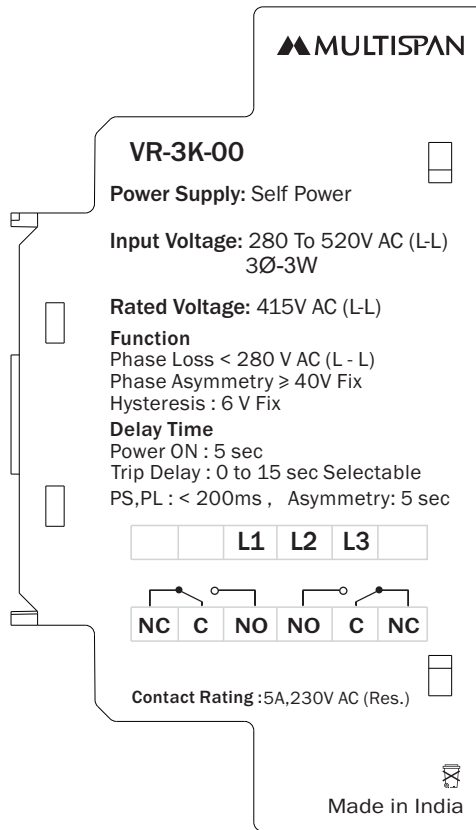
MULTISPAN

VR-3K-00

Power Supply: Self Power

Input Voltage: 280 To 520V AC (L-L) 3Ø-3W

Rated Voltage: 415V AC (L-L)

Function
Phase Loss < 280 V AC (L - L)
Phase Asymmetry ⩾ 40V Fix
Hysteresis : 6 V Fix

Delay Time
Power ON : 5 sec
Trip Delay : 0 to 15 sec Selectable
PS,PL : < 200ms , Asymmetry: 5 sec

|  |  | L1 | L2 | L3 |  |
|---|---|---|---|---|---|

| NC | C | NO | NO | C | NC |
|---|---|---|---|---|---|

Contact Rating :5A,230V AC (Res.)

Made in India